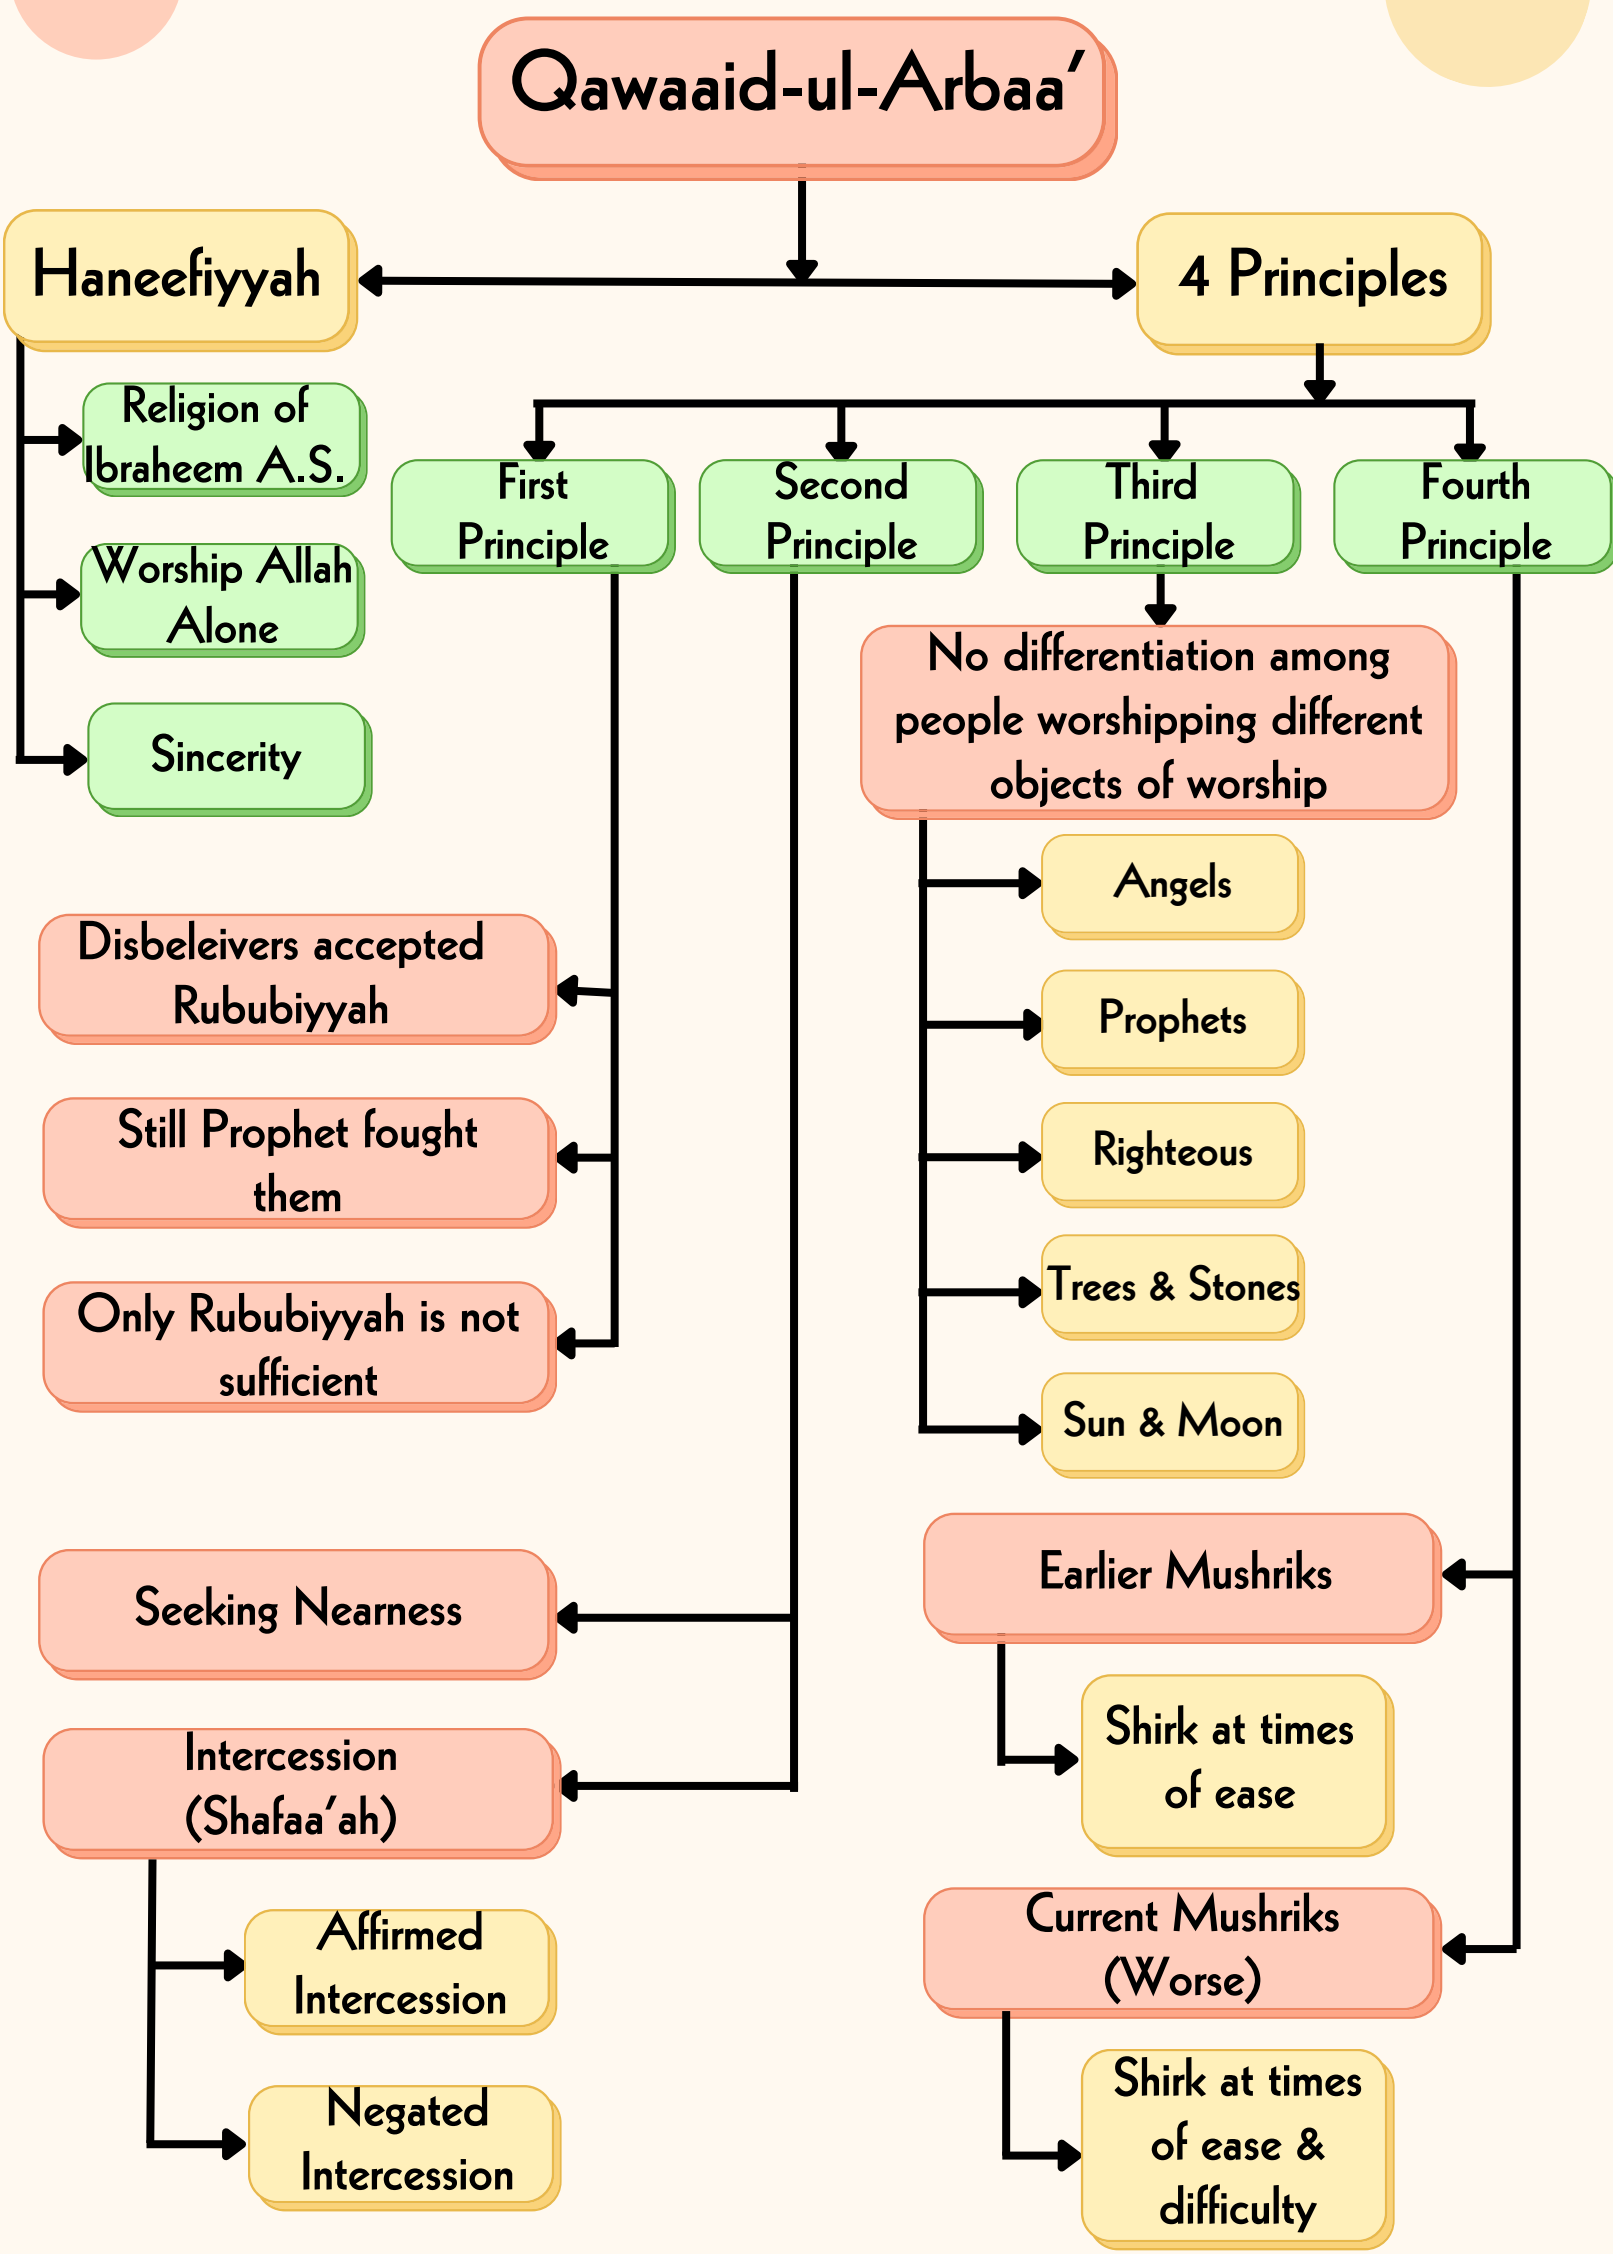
Qawaaid-ul-Arbaa'

Haneefiyyah

4 Principles

Religion of Ibraheem A.S.

Worship Allah Alone

Sincerity

First Principle

Second Principle

Third Principle

Fourth Principle

No differentiation among people worshipping different objects of worship

Angels

Prophets

Righteous

Trees & Stones

Sun & Moon

Disbeleivers accepted Rububiyyah

Still Prophet fought them

Only Rububiyyah is not sufficient

Seeking Nearness

Intercession (Shafaa'ah)

Affirmed Intercession

Negated Intercession

Earlier Mushriks

Shirk at times of ease

Current Mushriks (Worse)

Shirk at times of ease & difficulty